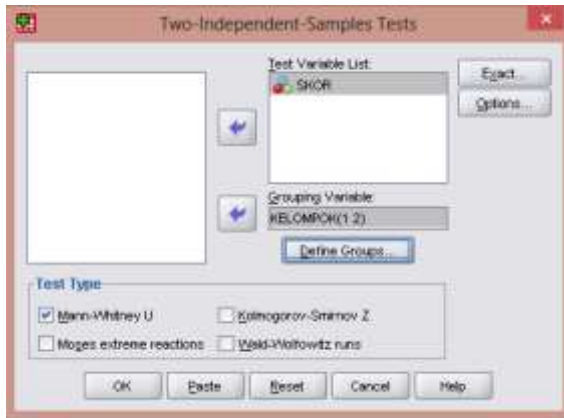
Two-Independent-Samples Tests

Test Variable List:
SKOR

Exact...
Options...

Grouping Variable:
KELOMPOK(1 2)

Define Groups...

Test Type
Mann-Whitney U
Kolmogorov-Smirnov Z
Moses extreme reactions
Wald-Wolfowitz runs

OK
Paste
Reset
Cancel
Help